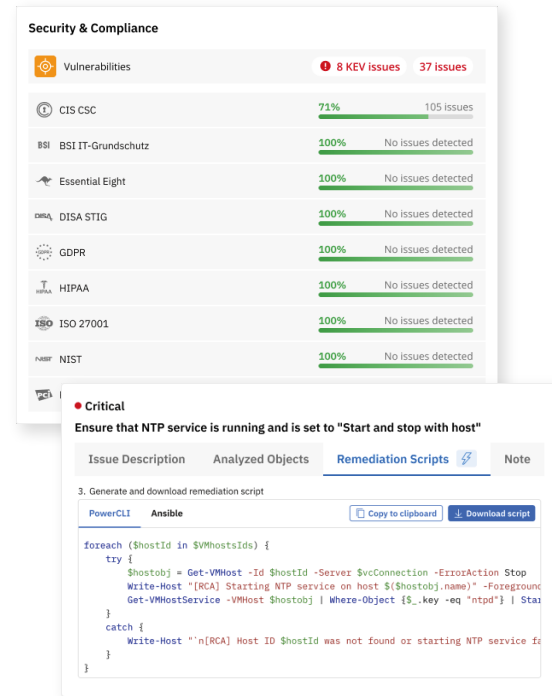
Security & Compliance

Vulnerabilities

8 KEV issues 37 issues

CIS CSC 71% 105 issues

BSI BSI IT-Grundschutz 100% No issues detected

Essential Eight 100% No issues detected

DISA DISA STIG 100% No issues detected

GDPR GDPR 100% No issues detected

HIPAA HIPAA 100% No issues detected

ISO ISO 27001 100% No issues detected

NIST NIST 100% No issues detected

Critical

Ensure that NTP service is running and is set to "Start and stop with host"

Issue Description | Analyzed Objects | Remediation Scripts | Note

3. Generate and download remediation script

PowerCLI Ansible

Copy to clipboard Download script

```
foreach ($hostId in $VMhostsIds) {
    try {
        $hostobj = Get-VMHost -Id $hostId -Server $vcConnection -ErrorAction Stop
        Write-Host "[RCA] Starting NTP service on host $($hostobj.name)" -Foregroun
        Get-VMHostService -VMHost $hostobj | Where-Object {$_.key -eq "ntpd"} | Star
    }
    catch {
        Write-Host "`n[RCA] Host ID $hostId was not found or starting NTP service fa
    }
}
```